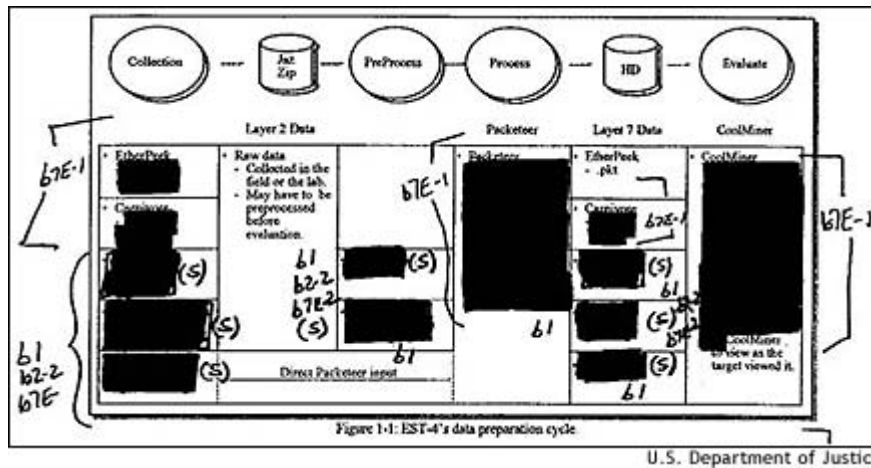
Collection

Jaz Zip

PreProcess

Process

HD

Evaluate

Layer 2 Data

Packeteer

Layer 7 Data

CoolMiner

b7E-1

• EtherPeek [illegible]

• Carnivore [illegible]

(S)

(S)

(S)

• Raw data
• Collected in the field or the lab.
• May have to be preprocessed before evaluation.

b1
b2-2
b7E-2
(S)

(S)

b1

Direct Packeteer input

b7E-1

• Packeteer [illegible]

b1

• EtherPeek
• .pkt

• Carnivore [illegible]

b7E-1

(S)

b1

(S)

b7E-2

b7E

(S)

b1

• CoolMiner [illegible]

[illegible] CoolMiner to view as the target viewed it.

b7E-1

b1
b2-2
b7E

Figure 1-1: EST-4's data preparation cycle.

U.S. Department of Justic